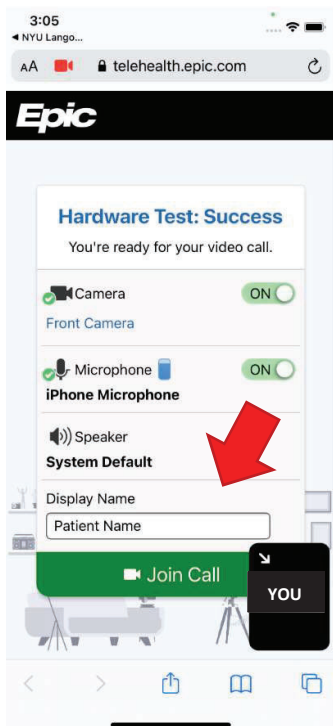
3:05
◀ NYU Lango...

AA telehealth.epic.com

Epic

Hardware Test: Success

You're ready for your video call.

Camera ON

Front Camera

Microphone ON

iPhone Microphone

Speaker

System Default

Display Name

Patient Name

Join Call

YOU